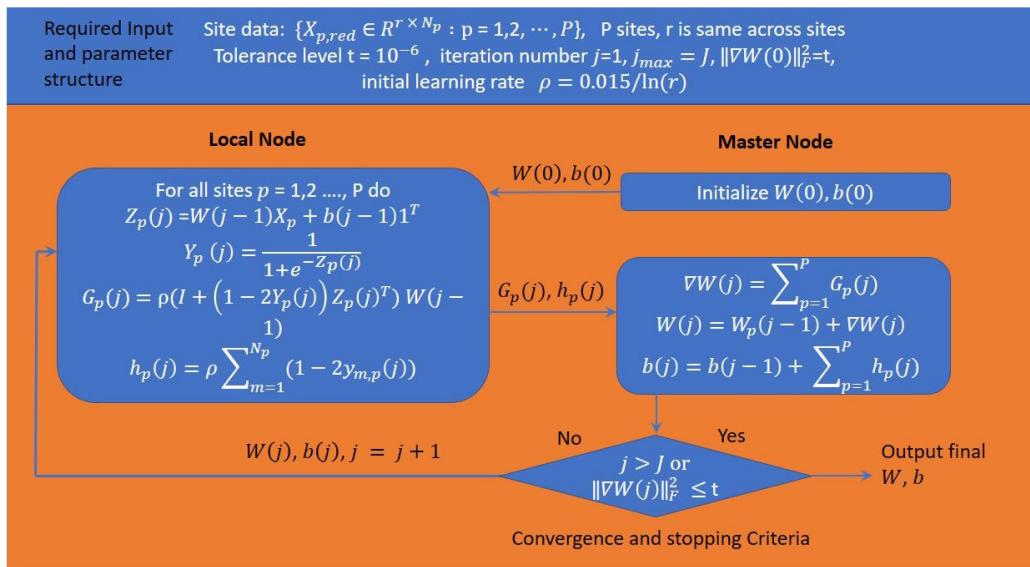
Required Input and parameter structure

Site data: $\{X_{p,red} \in R^{r \times N_p}$ : p = 1,2, $\cdots$, $P\}$, P sites, r is same across sites
Tolerance level t = $10^{-6}$ , iteration number $j$=1, $j_{max} = J$, $\|\nabla W(0)\|_F^2$=t,
initial learning rate $\rho = 0.015/\ln(r)$

Local Node

Master Node

$W(0), b(0)$

Initialize $W(0), b(0)$

For all sites $p$ = 1,2 …., P do
$Z_p(j)$ =$W(j-1)X_p + b(j-1)1^T$
$Y_p(j) = \frac{1}{1+e^{-Z_p(j)}}$
$G_p(j) = \rho(I + (1-2Y_p(j))Z_p(j)^T)W(j-1)$
$h_p(j) = \rho\sum_{m=1}^{N_p}(1-2y_{m,p}(j))$

$G_p(j), h_p(j)$

$\nabla W(j) = \sum_{p=1}^{P} G_p(j)$
$W(j) = W_p(j-1) + \nabla W(j)$
$b(j) = b(j-1) + \sum_{p=1}^{P} h_p(j)$

$W(j), b(j), j = j+1$

No

Yes

$j > J$ or
$\|\nabla W(j)\|_F^2 \leq$ t

Output final
$W$, $b$

Convergence and stopping Criteria